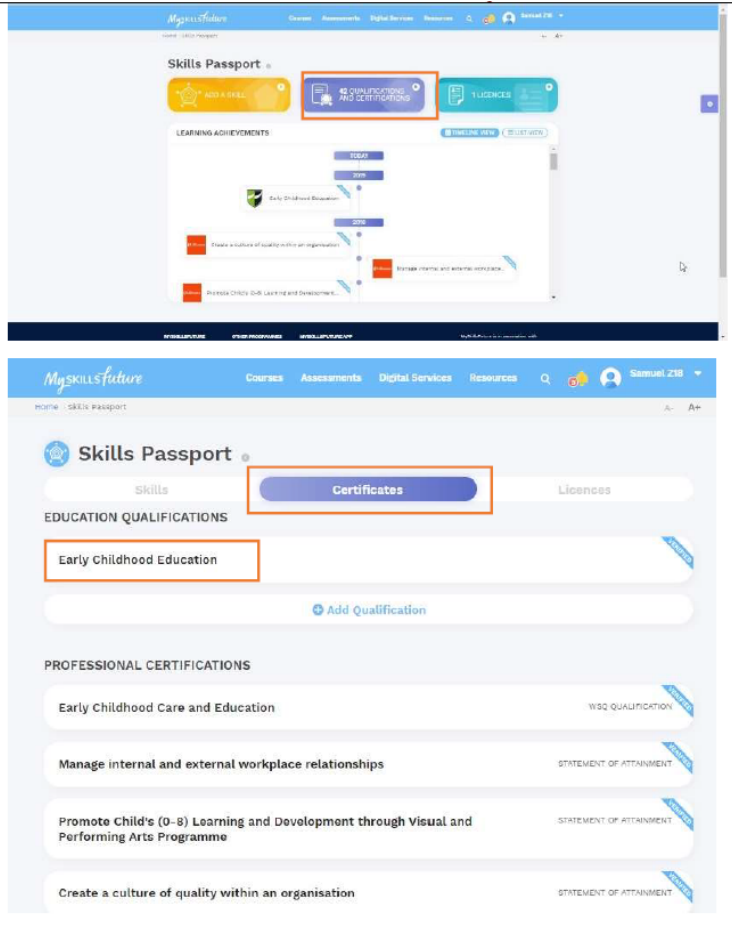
MySkillsFuture Courses Assessments Digital Services Resources Samuel Z18

Home › Skills Passport A- A+

Skills Passport

ADD A SKILL

42 QUALIFICATIONS AND CERTIFICATIONS

1 LICENCES

LEARNING ACHIEVEMENTS

TIMELINE VIEW LIST VIEW

TODAY

2019

Early Childhood Education

2018

Create a culture of quality within an organisation

Manage internal and external workplace...

Promote Child's (0-8) Learning and Development...

MYSKILLSFUTURE OTHER PROGRAMMES MYSKILLSFUTURE APP

MySkillsFuture Courses Assessments Digital Services Resources Samuel Z18

Home › Skills Passport A- A+

Skills Passport

Skills Certificates Licences

EDUCATION QUALIFICATIONS

Early Childhood Education

VERIFIED

Add Qualification

PROFESSIONAL CERTIFICATIONS

Early Childhood Care and Education WSQ QUALIFICATION VERIFIED

Manage internal and external workplace relationships STATEMENT OF ATTAINMENT VERIFIED

Promote Child's (0-8) Learning and Development through Visual and Performing Arts Programme STATEMENT OF ATTAINMENT VERIFIED

Create a culture of quality within an organisation STATEMENT OF ATTAINMENT VERIFIED